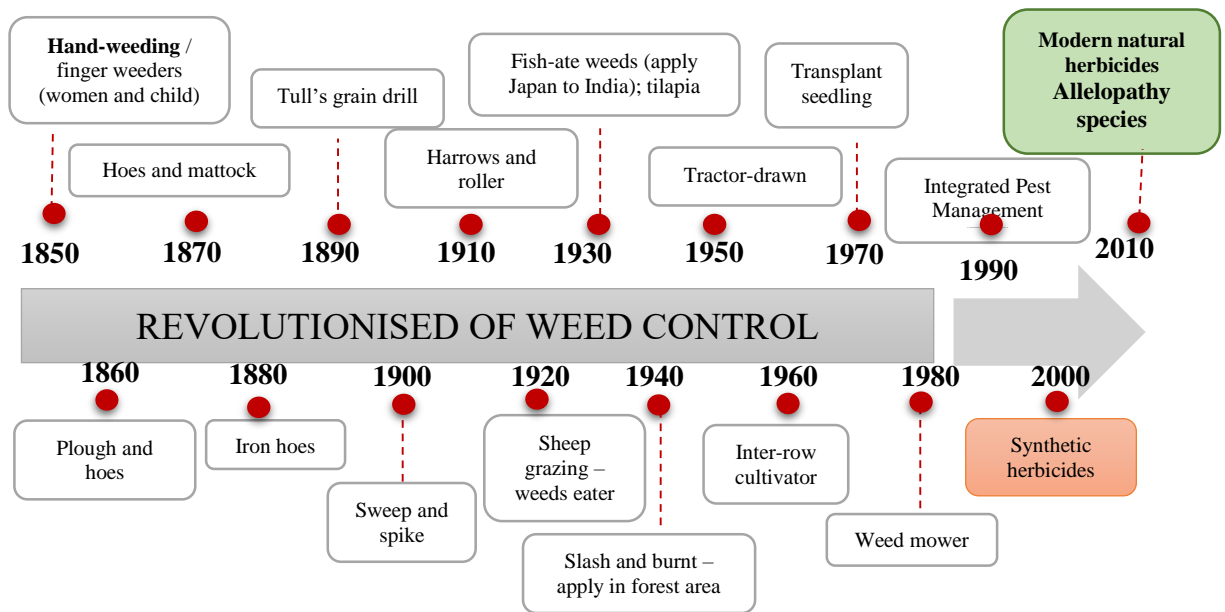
Hand-weeding / finger weeders (women and child)

Hoes and mattock

Tull's grain drill

Harrows and roller

Fish-ate weeds (apply Japan to India); tilapia

Tractor-drawn

Transplant seedling

Integrated Pest Management

Modern natural herbicides Allelopathy species

1850 1870 1890 1910 1930 1950 1970 1990 2010

REVOLUTIONISED OF WEED CONTROL

1860 1880 1900 1920 1940 1960 1980 2000

Plough and hoes

Iron hoes

Sweep and spike

Sheep grazing – weeds eater

Slash and burnt – apply in forest area

Inter-row cultivator

Weed mower

Synthetic herbicides